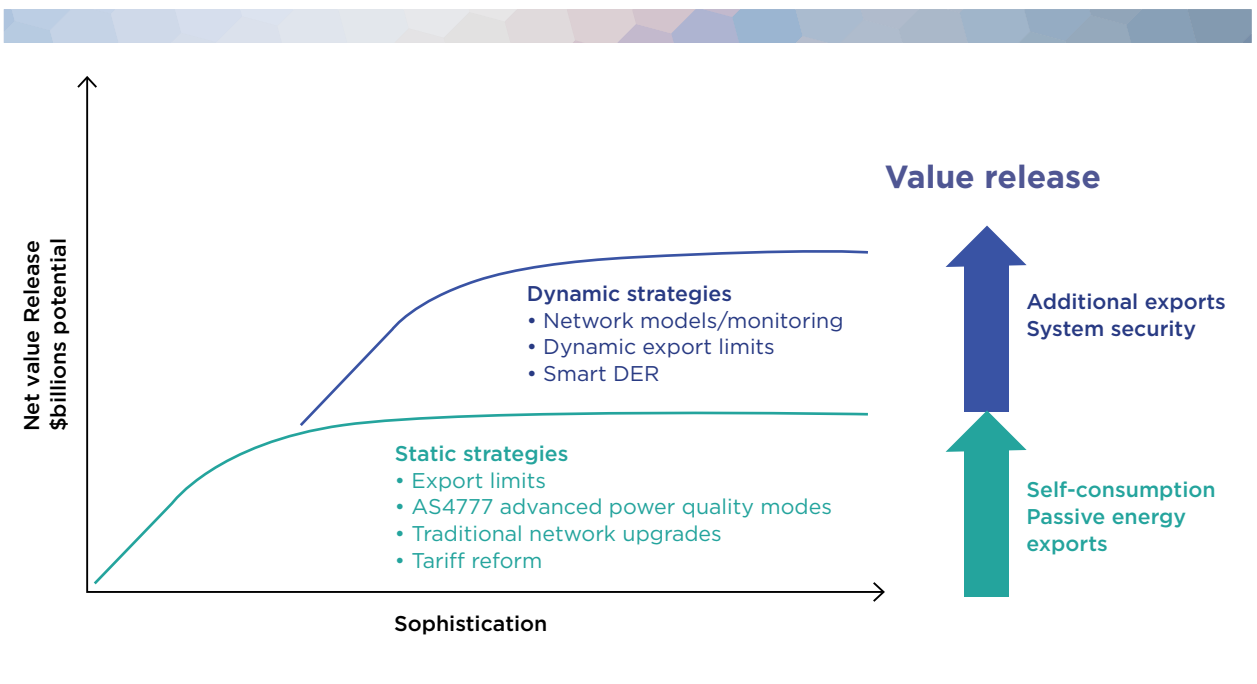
Net value Release
$billions potential

Dynamic strategies
• Network models/monitoring
• Dynamic export limits
• Smart DER

Static strategies
• Export limits
• AS4777 advanced power quality modes
• Traditional network upgrades
• Tariff reform

Sophistication

Value release

Additional exports
System security

Self-consumption
Passive energy
exports